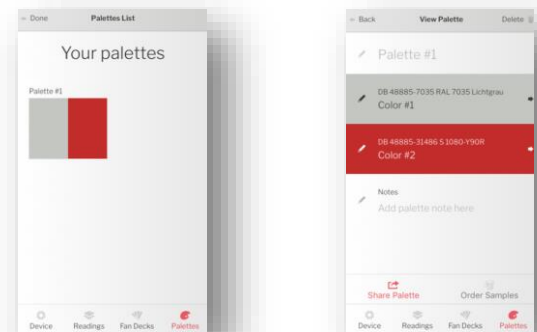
Done
Palettes List

Your palettes

Palette #1

Device
Readings
Fan Decks
Palettes

Back
View Palette
Delete

Palette #1

DB 48885-7035 RAL 7035 Lichtgrau
Color #1

DB 48885-31486 S 1080-Y90R
Color #2

Notes
Add palette note here

Share Palette
Order Samples

Device
Readings
Fan Decks
Palettes